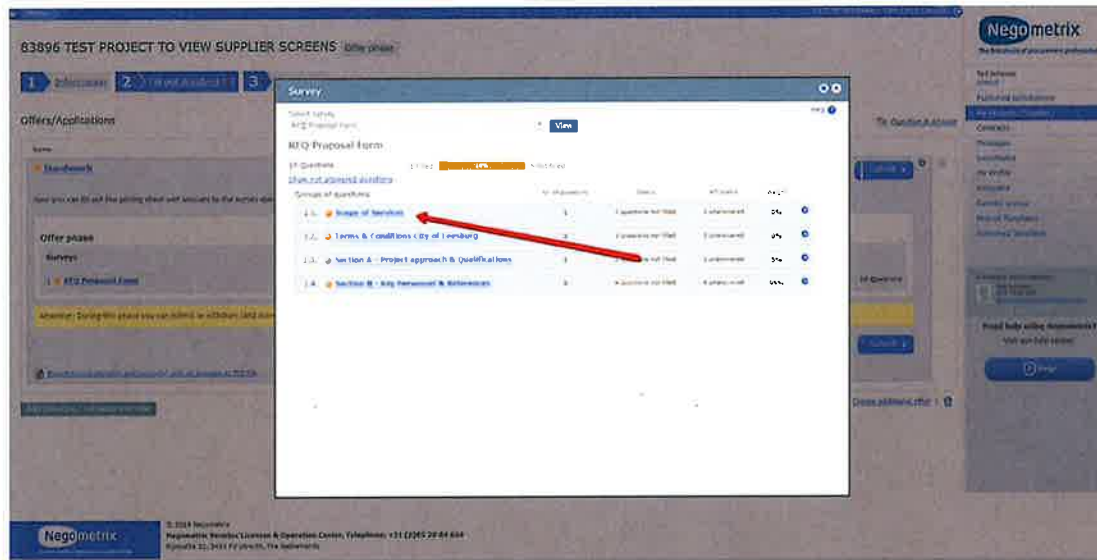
83896 TEST PROJECT TO VIEW SUPPLIER SCREENS Offer phase

1 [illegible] 2 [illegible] 3

Offers/Applications

Survey

Select survey
RFQ Proposal Form View

Help

RFQ Proposal Form

10 Questions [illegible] Not filled

Show not answered questions

Groups of questions

| | Groups of questions | Nr of questions | Status | KO status | Weight | |
|---|---|---|---|---|---|---|
| 1.1. | Scope of Services | 1 | 1 questions not filled | 1 unanswered | 0% | |
| 1.2. | Terms & Conditions City of Leesburg | 2 | 2 questions not filled | 2 unanswered | 0% | |
| 1.3. | Section A - Project approach & Qualifications | 3 | 3 questions not filled | 3 unanswered | 0% | |
| 1.4. | Section B - Key Personnel & References | 4 | 4 questions not filled | 4 unanswered | 0% | |

Offer phase

Surveys

1 RFQ Proposal Form

10 Questions

Negometrix

Contracts

Messages

Need help using Negometrix?
Visit our help center

Negometrix

© 2019 Negometrix
Negometrix Vendor Licenses & Operation Center, Telephone: +31 (0)85 20 84 654